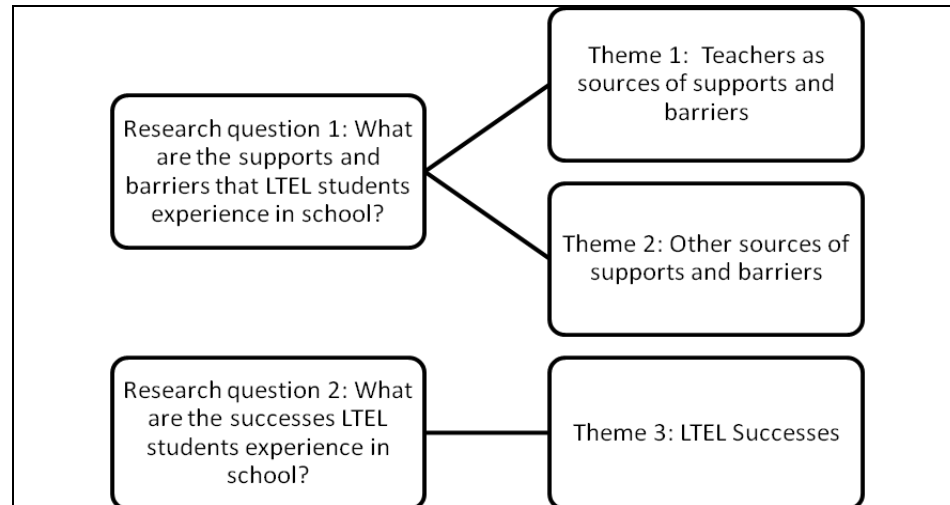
Research question 1: What are the supports and barriers that LTEL students experience in school?

Theme 1: Teachers as sources of supports and barriers

Theme 2: Other sources of supports and barriers

Research question 2: What are the successes LTEL students experience in school?

Theme 3: LTEL Successes